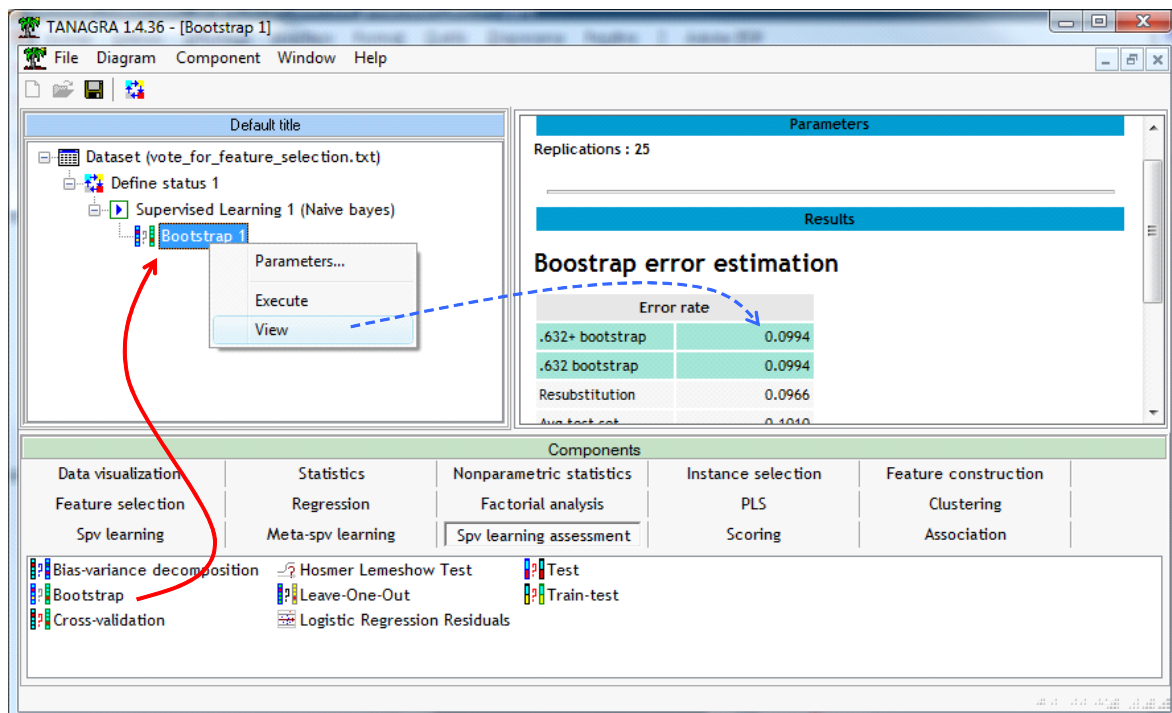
TANAGRA 1.4.36 - [Bootstrap 1]

File Diagram Component Window Help

Default title

Dataset (vote_for_feature_selection.txt)
Define status 1
Supervised Learning 1 (Naive bayes)
Bootstrap 1

Parameters...
Execute
View

Parameters

Replications : 25

Results

Boostrap error estimation

| Error rate | |
|---|---|
| .632+ bootstrap | 0.0994 |
| .632 bootstrap | 0.0994 |
| Resubstitution | 0.0966 |
| Avg test set | 0.1010 |

Components

Data visualization | Statistics | Nonparametric statistics | Instance selection | Feature construction
Feature selection | Regression | Factorial analysis | PLS | Clustering
Spv learning | Meta-spv learning | Spv learning assessment | Scoring | Association

Bias-variance decomposition
Bootstrap
Cross-validation
Hosmer Lemeshow Test
Leave-One-Out
Logistic Regression Residuals
Test
Train-test